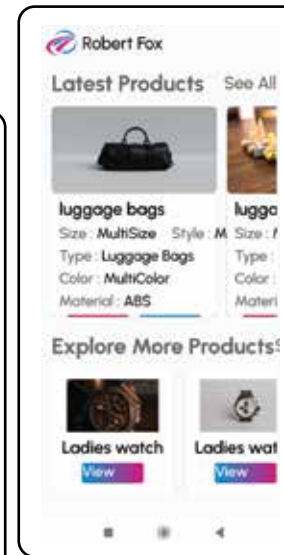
Robert Fox

Latest Products See All

luggage bags
Size : MultiSize Style : M
Type : Luggage Bags
Color : MultiColor
Material : ABS

lugga
Size : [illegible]
Type : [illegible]
Color : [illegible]
Materi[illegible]

Explore More Products

Ladies watch
View

Ladies wat
View